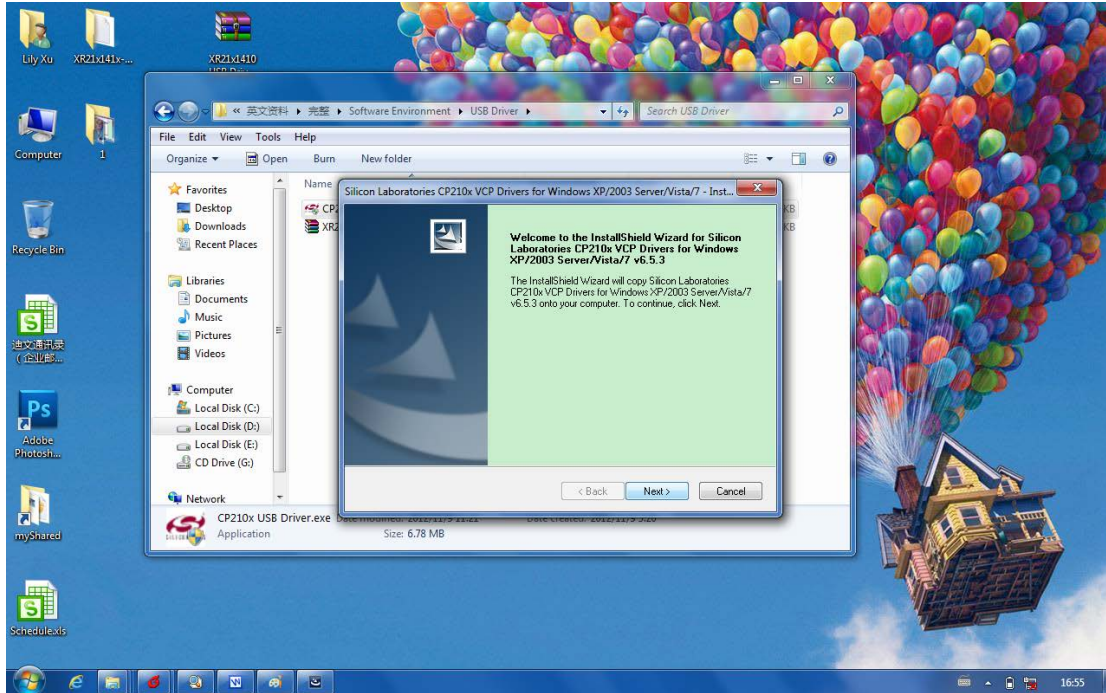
Lily Xu

XR21x141x-...

XR21x1410

Computer

1

Recycle Bin

迪文通讯录（企业邮...

Adobe Photosh...

myShared

Schedule.xls

« 英文资料 ▸ 完整 ▸ Software Environment ▸ USB Driver ▸

Search USB Driver

File Edit View Tools Help

Organize ▾ Open Burn New folder

Favorites
Desktop
Downloads
Recent Places

Libraries
Documents
Music
Pictures
Videos

Computer
Local Disk (C:)
Local Disk (D:)
Local Disk (E:)
CD Drive (G:)

Network

Name

CP
XR

KB
KB

CP210x USB Driver.exe Date modified: 2012/11/9 11:21 Date created: 2012/11/9 9:20
Application Size: 6.78 MB

Silicon Laboratories CP210x VCP Drivers for Windows XP/2003 Server/Vista/7 - Inst...

Welcome to the InstallShield Wizard for Silicon Laboratories CP210x VCP Drivers for Windows XP/2003 Server/Vista/7 v6.5.3

The InstallShield Wizard will copy Silicon Laboratories CP210x VCP Drivers for Windows XP/2003 Server/Vista/7 v6.5.3 onto your computer. To continue, click Next.

< Back Next > Cancel

16:55